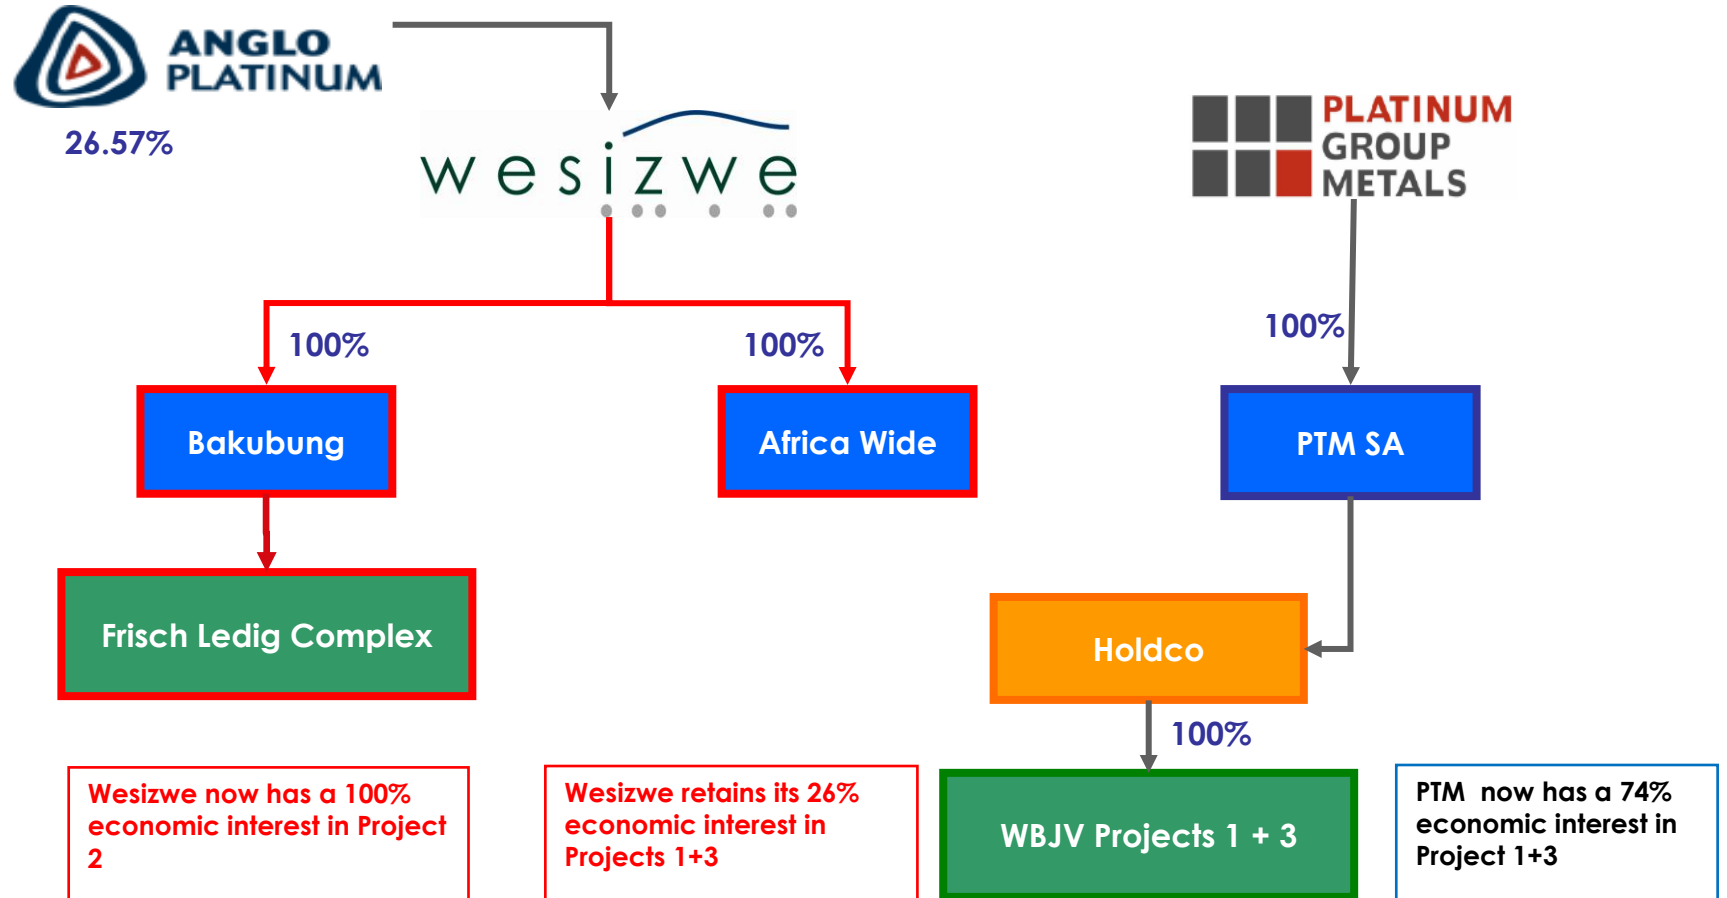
ANGLO PLATINUM

26.57%

wesizwe

PLATINUM GROUP METALS

100%

100%

100%

Bakubung

Africa Wide

PTM SA

Frisch Ledig Complex

Holdco

100%

WBJV Projects 1 + 3

Wesizwe now has a 100% economic interest in Project 2

Wesizwe retains its 26% economic interest in Projects 1+3

PTM now has a 74% economic interest in Project 1+3